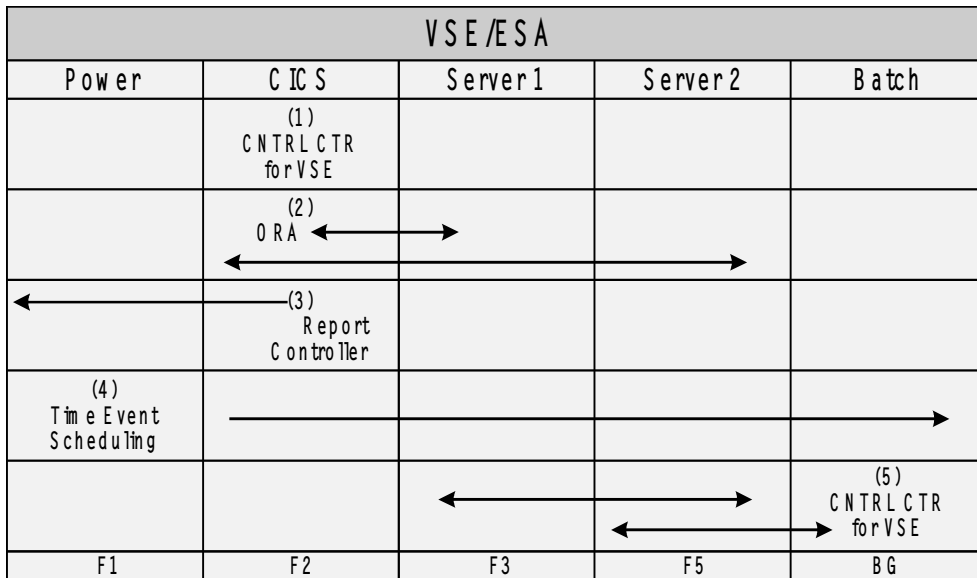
| VSE/ESA | | | | |
|---|---|---|---|---|
| Power | CICS | Server1 | Server2 | Batch |
| | (1) CNTRL CTR for VSE | | | |
| | (2) ORA | | | |
| | (3) Report Controller | | | |
| (4) Time Event Scheduling | | | | |
| | | | | (5) CNTRL CTR for VSE |
| F1 | F2 | F3 | F5 | BG |